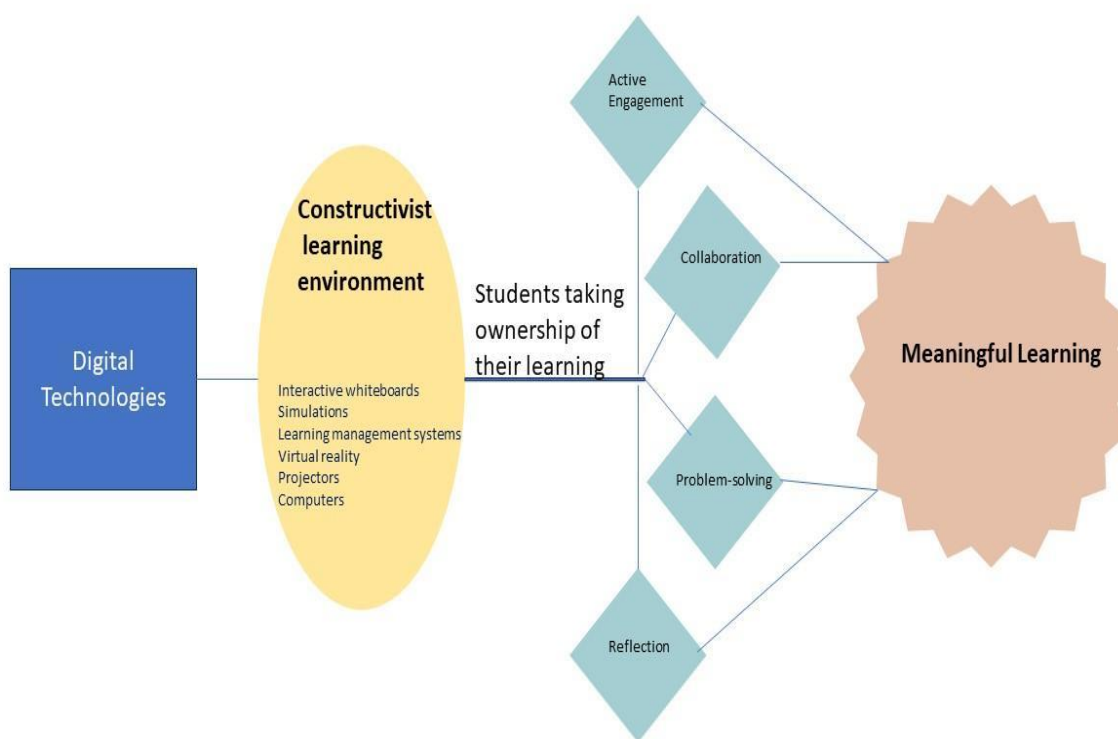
Digital Technologies

Constructivist learning environment

Interactive whiteboards
Simulations
Learning management systems
Virtual reality
Projectors
Computers

Students taking ownership of their learning

Active Engagement

Collaboration

Problem-solving

Reflection

Meaningful Learning